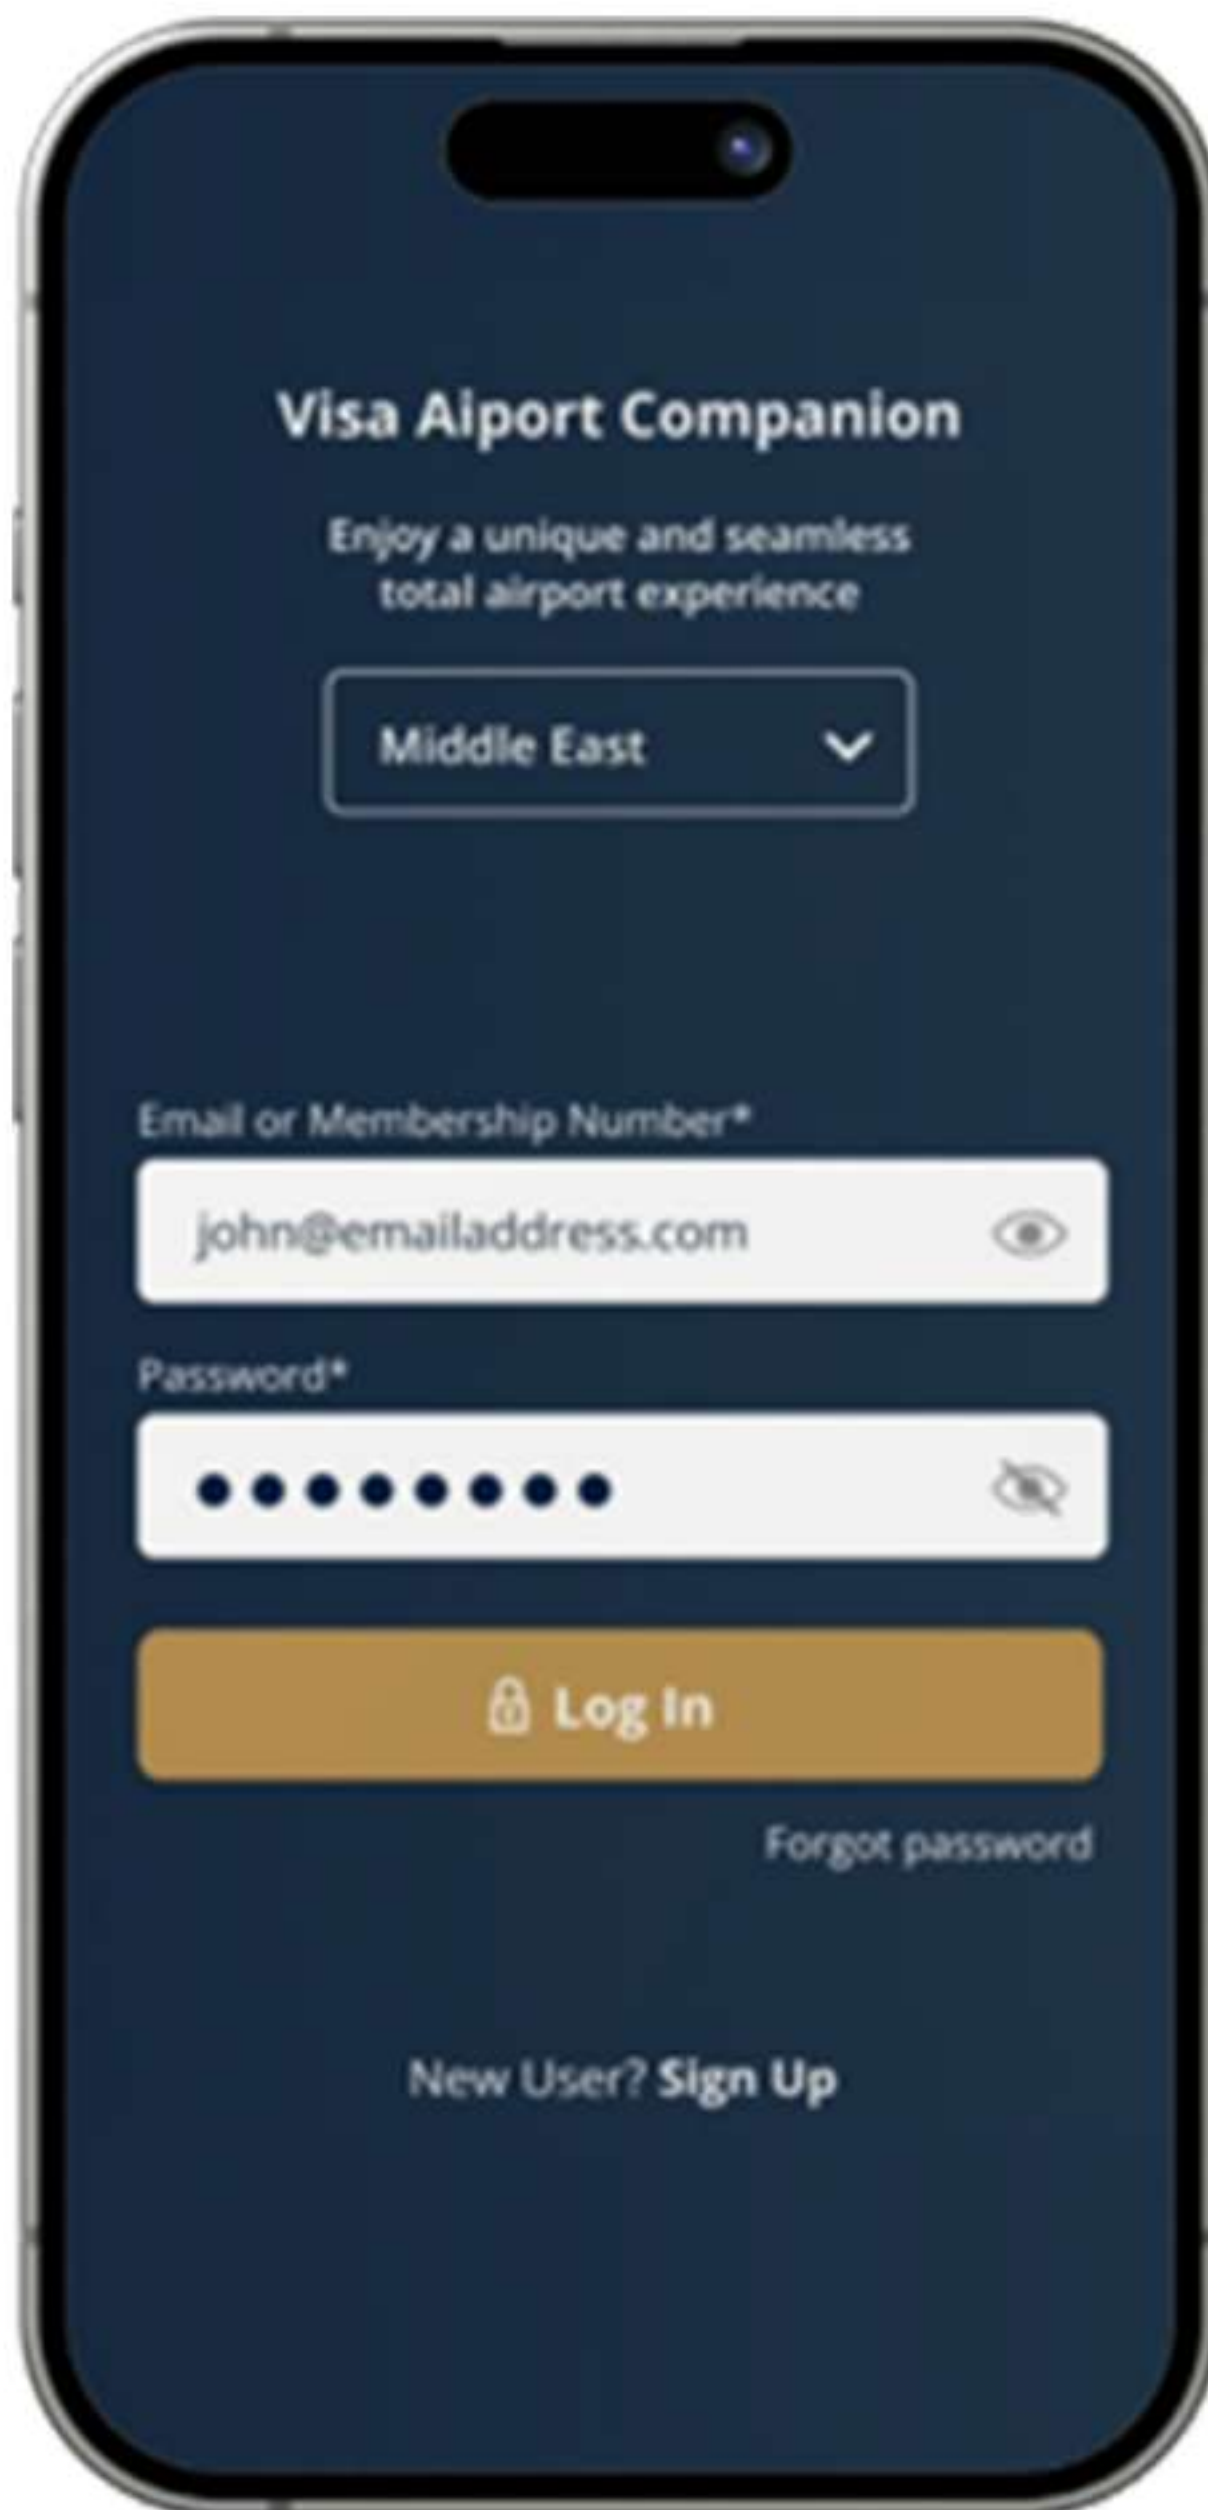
Visa Aiport Companion

Enjoy a unique and seamless total airport experience

Middle East

Email or Membership Number*

john@emailaddress.com

Password*

••••••••

Log In

Forgot password

New User? Sign Up